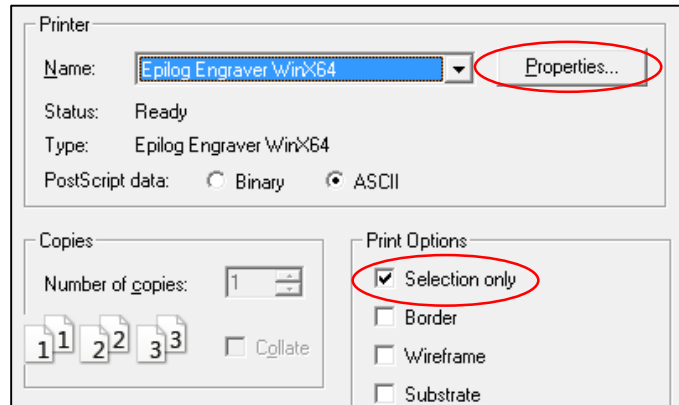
Printer

Name: Epilog Engraver WinX64

Properties...

Status: Ready

Type: Epilog Engraver WinX64

PostScript data: Binary ASCII

Copies

Number of copies: 1

1 1 2 2 3 3

Collate

Print Options

Selection only

Border

Wireframe

Substrate